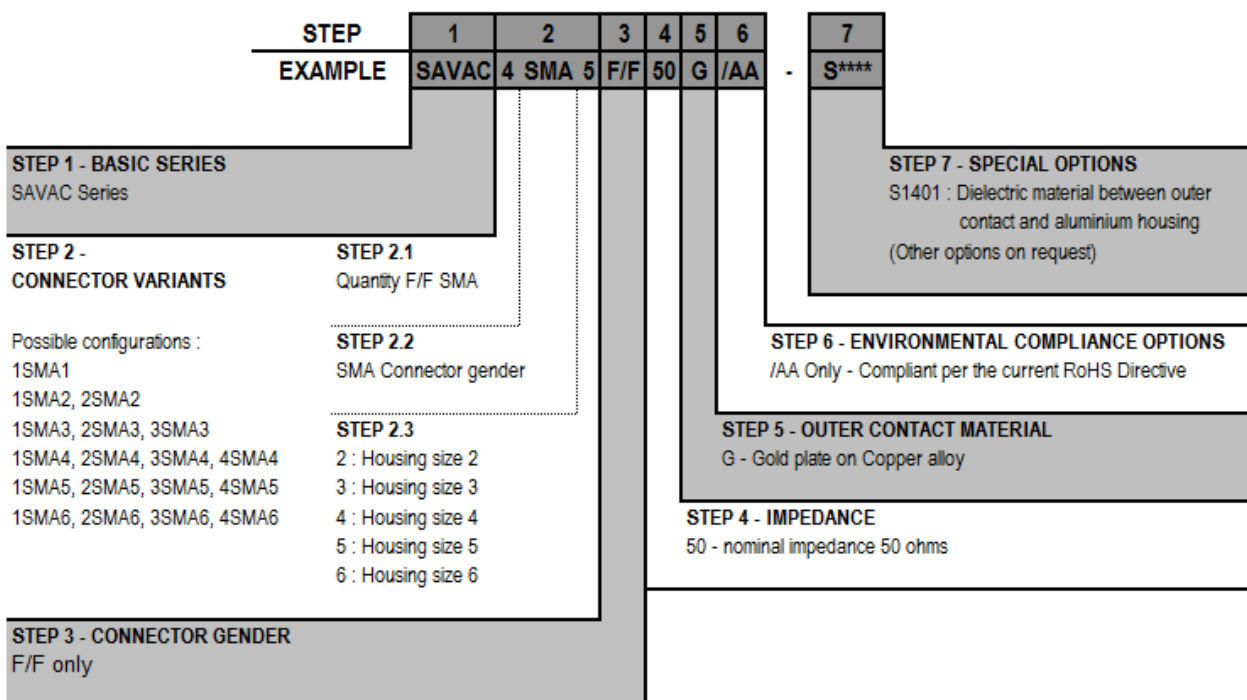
| STEP | 1 | 2 | 3 | 4 | 5 | 6 | | 7 |
|---|---|---|---|---|---|---|---|---|
| EXAMPLE | SAVAC | 4 SMA 5 | F/F | 50 | G | /AA | - | S**** |

STEP 1 - BASIC SERIES
SAVAC Series

STEP 2 - CONNECTOR VARIANTS

Possible configurations :
1SMA1
1SMA2, 2SMA2
1SMA3, 2SMA3, 3SMA3
1SMA4, 2SMA4, 3SMA4, 4SMA4
1SMA5, 2SMA5, 3SMA5, 4SMA5
1SMA6, 2SMA6, 3SMA6, 4SMA6

STEP 2.1
Quantity F/F SMA

STEP 2.2
SMA Connector gender

STEP 2.3
2 : Housing size 2
3 : Housing size 3
4 : Housing size 4
5 : Housing size 5
6 : Housing size 6

STEP 3 - CONNECTOR GENDER
F/F only

STEP 7 - SPECIAL OPTIONS
S1401 : Dielectric material between outer contact and aluminium housing
(Other options on request)

STEP 6 - ENVIRONMENTAL COMPLIANCE OPTIONS
/AA Only - Compliant per the current RoHS Directive

STEP 5 - OUTER CONTACT MATERIAL
G - Gold plate on Copper alloy

STEP 4 - IMPEDANCE
50 - nominal impedance 50 ohms